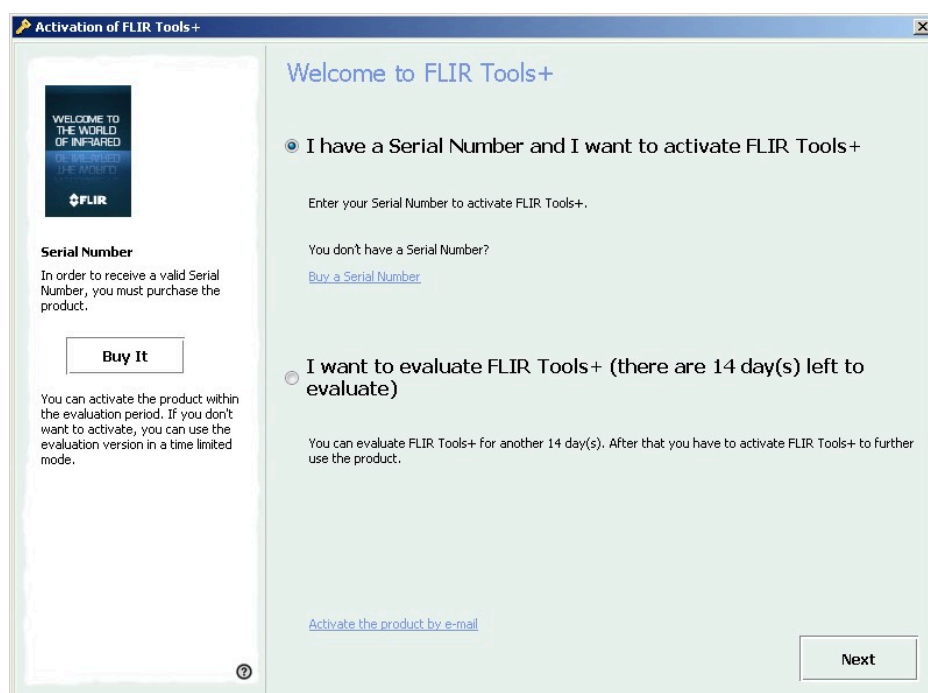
Activation of FLIR Tools+

WELCOME TO THE WORLD OF INFRARED

FLIR

Serial Number

In order to receive a valid Serial Number, you must purchase the product.

Buy It

You can activate the product within the evaluation period. If you don't want to activate, you can use the evaluation version in a time limited mode.

Welcome to FLIR Tools+

I have a Serial Number and I want to activate FLIR Tools+

Enter your Serial Number to activate FLIR Tools+.

You don't have a Serial Number?

Buy a Serial Number

I want to evaluate FLIR Tools+ (there are 14 day(s) left to evaluate)

You can evaluate FLIR Tools+ for another 14 day(s). After that you have to activate FLIR Tools+ to further use the product.

Activate the product by e-mail

Next